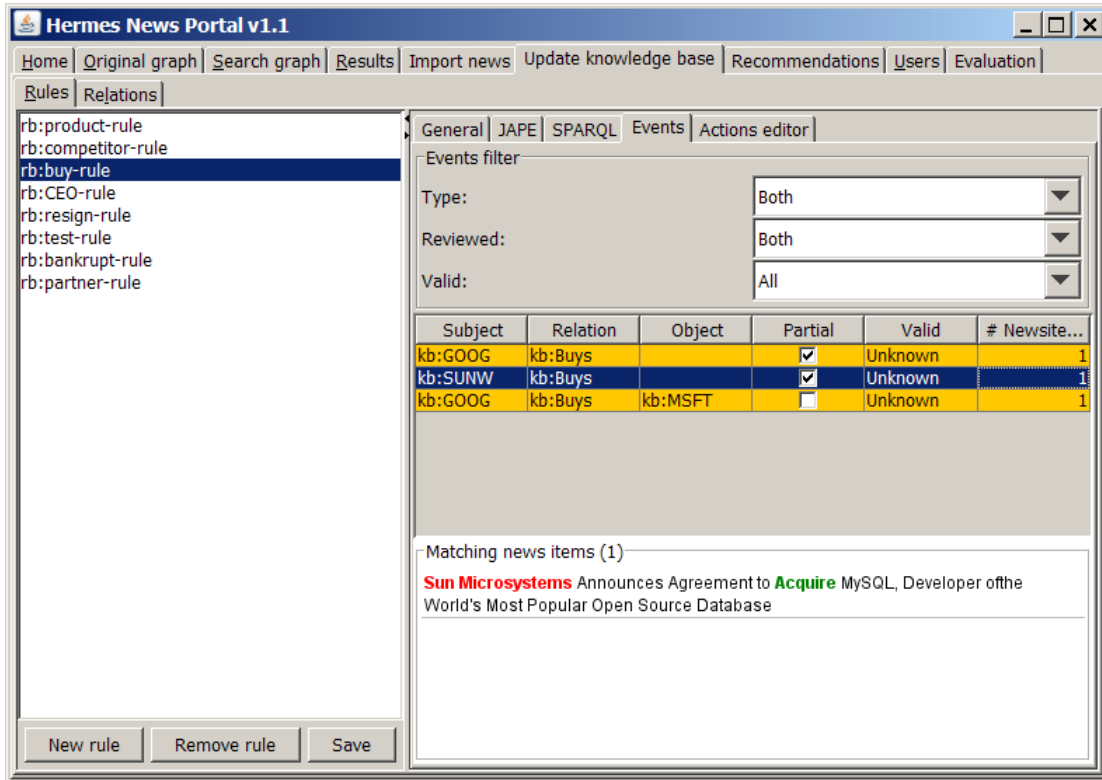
Hermes News Portal v1.1

Home | Original graph | Search graph | Results | Import news | Update knowledge base | Recommendations | Users | Evaluation

Rules | Relations

rb:product-rule
rb:competitor-rule
rb:buy-rule
rb:CEO-rule
rb:resign-rule
rb:test-rule
rb:bankrupt-rule
rb:partner-rule

General | JAPE | SPARQL | Events | Actions editor

Events filter

Type: Both

Reviewed: Both

Valid: All

| Subject | Relation | Object | Partial | Valid | # Newsite... |
|---|---|---|---|---|---|
| kb:GOOG | kb:Buys | | ☑ | Unknown | 1 |
| kb:SUNW | kb:Buys | | ☑ | Unknown | 1 |
| kb:GOOG | kb:Buys | kb:MSFT | ☐ | Unknown | 1 |

Matching news items (1)

Sun Microsystems Announces Agreement to Acquire MySQL, Developer ofthe World's Most Popular Open Source Database

New rule | Remove rule | Save